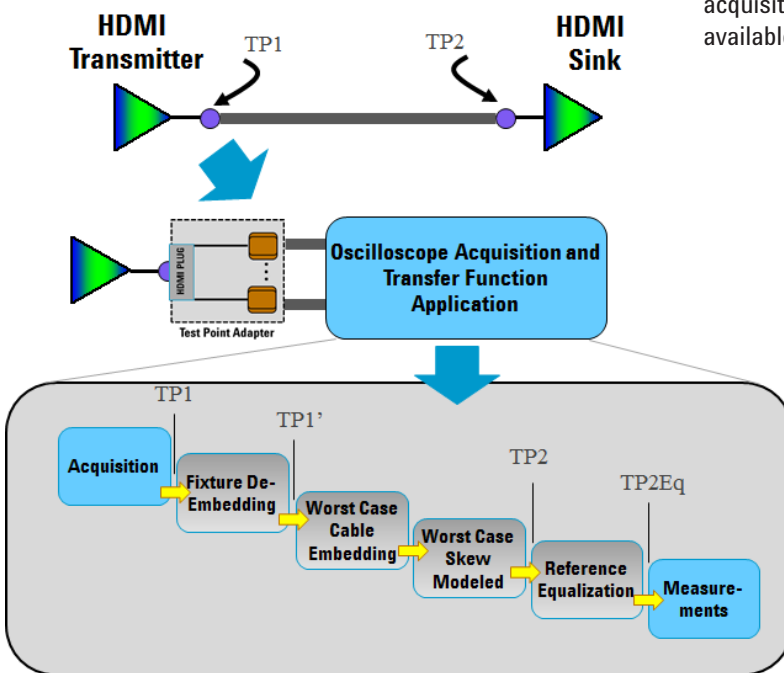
acquisit
availabl

HDMI Transmitter

TP1

TP2

HDMI Sink

HDMI PLUG

Test Point Adapter

Oscilloscope Acquisition and Transfer Function Application

TP1

TP1'

TP2

TP2Eq

Acquisition

Fixture De-Embedding

Worst Case Cable Embedding

Worst Case Skew Modeled

Reference Equalization

Measure-ments